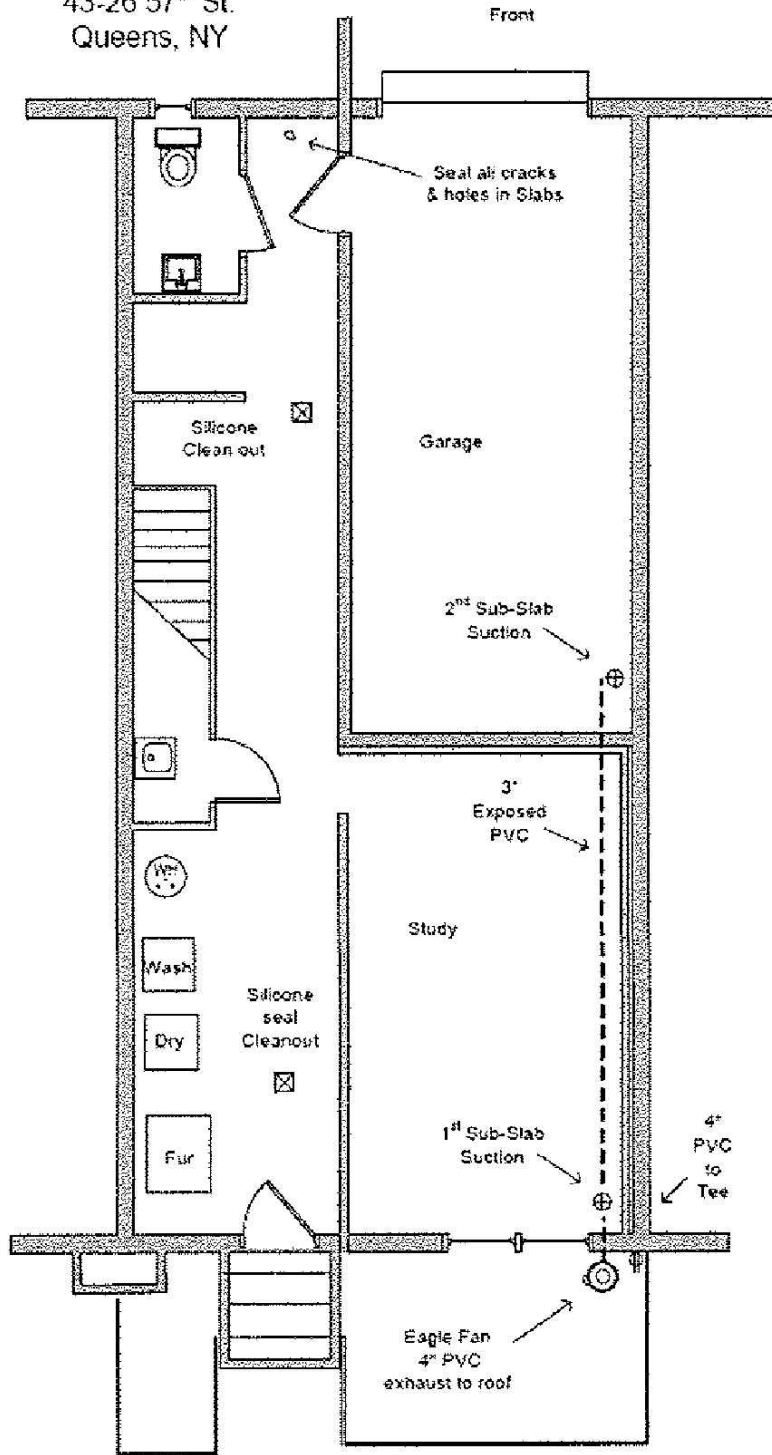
43-26 57th St.
Queens, NY

Front

Seal all cracks & holes in Slabs

Silicone Clean out

Garage

2nd Sub-Slab Suction

3" Exposed PVC

Study

WH

Wash

Dry

Fur

Silicone seal Cleanout

1st Sub-Slab Suction

4" PVC to Tee

Eagle Fan 4" PVC exhaust to roof